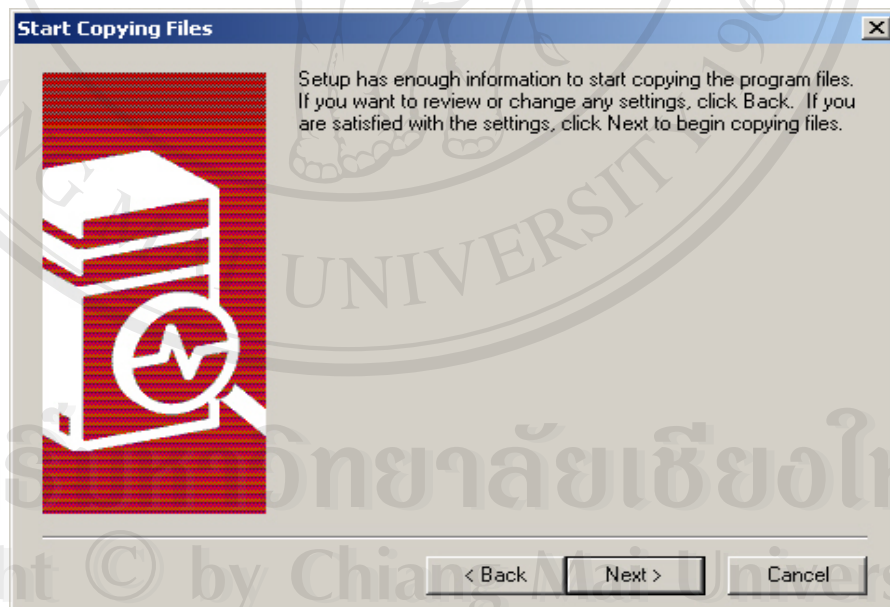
Start Copying Files

Setup has enough information to start copying the program files. If you want to review or change any settings, click Back. If you are satisfied with the settings, click Next to begin copying files.

UNIVERSITY

ลิขสิทธิ์มหาวิทยาลัยเชียงใหม่

Copyright © by Chiang Mai University

< Back   Next >   Cancel